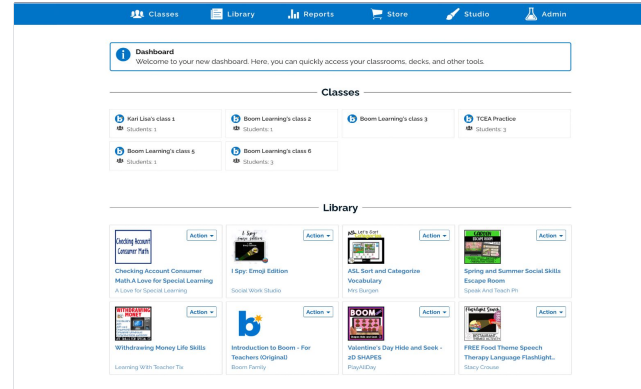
Classes Library Reports Store Studio Admin

Dashboard
Welcome to your new dashboard. Here, you can quickly access your classrooms, decks, and other tools.

Classes

Kari Lisa's class 1
Students: 1

Boom Learning's class 2
Students: 1

Boom Learning's class 3

TCEA Practice
Students: 3

Boom Learning's class 5
Students: 1

Boom Learning's class 6
Students: 3

Library

Checking Account Consumer Math
Action
Checking Account Consumer Math,A Love for Special Learning
A Love for Special Learning

I Spy: Emoji Edition
Action
I Spy: Emoji Edition
Social Work Studio

Let's Sort
Action
ASL Sort and Categorize Vocabulary
Mrs Burgen

Action
Spring and Summer Social Skills Escape Room
Speak And Teach Pr

WITHDRAWING MONEY
Action
Withdrawing Money Life Skills
Learning With Teacher Tia

Action
Introduction to Boom - For Teachers (Original)
Boom Family

BOOM
Action
Valentine's Day Hide and Seek - 2D SHAPES
PlayAllDay

Flashlight Search
Action
FREE Food Theme Speech Therapy Language Flashlight...
Stacy Crouse